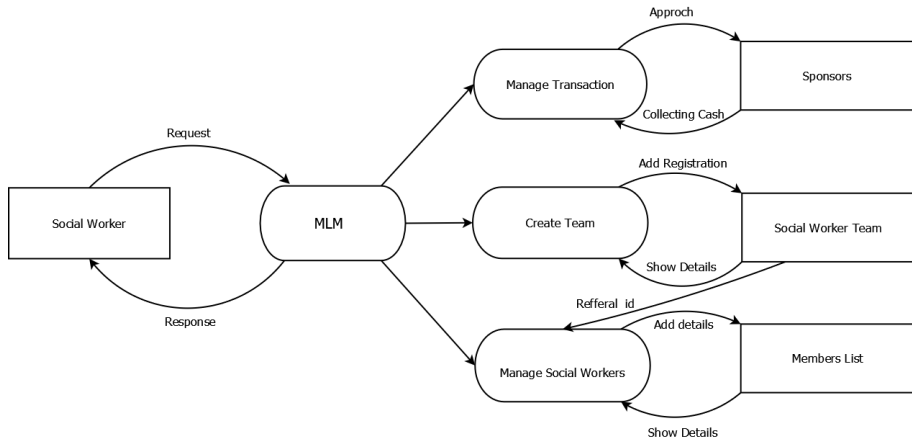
Approch

Manage Transaction

Sponsors

Collecting Cash

Request

Add Registration

Social Worker

MLM

Create Team

Social Worker Team

Show Details

Refferal id

Response

Add details

Manage Social Workers

Members List

Show Details